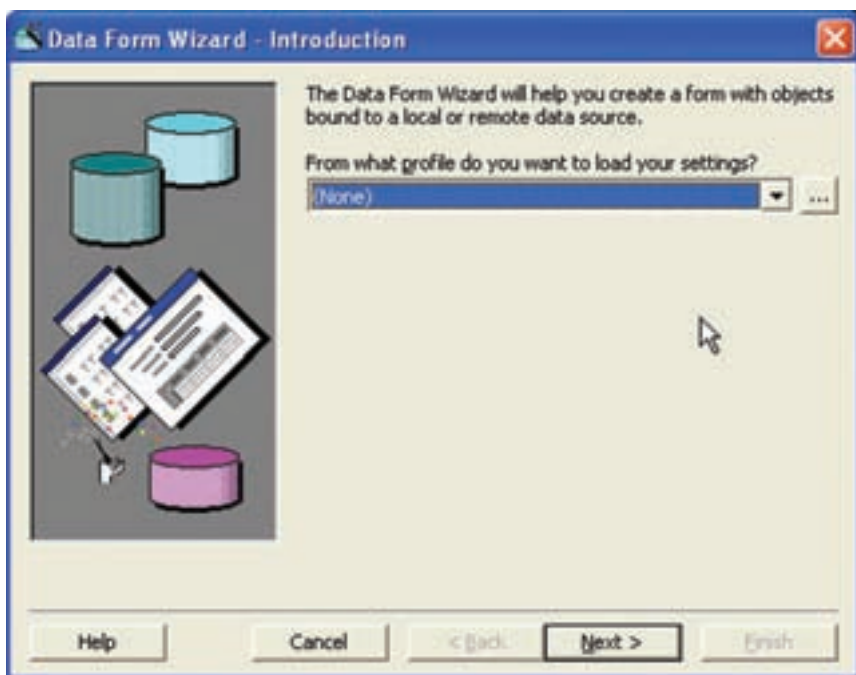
Data Form Wizard - Introduction

The Data Form Wizard will help you create a form with objects bound to a local or remote data source.

From what profile do you want to load your settings?

(None)

...

Help

Cancel

< Back

Next >

Finish